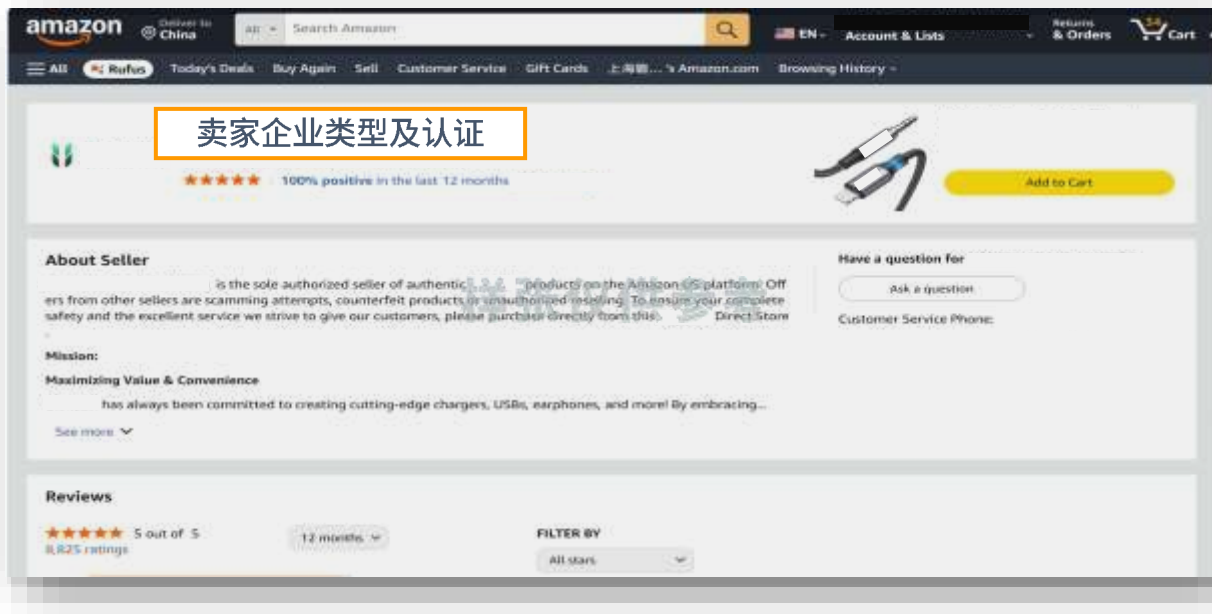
amazon Deliver to China

All Search Amazon

EN Account & Lists Returns & Orders 34 Cart

All Rufus Today's Deals Buy Again Sell Customer Service Gift Cards 上海鹏... 's Amazon.com Browsing History

卖家企业类型及认证

★★★★★ 100% positive in the last 12 months

Add to Cart

About Seller

is the sole authorized seller of authentic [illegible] products on the Amazon US platform. Offers from other sellers are scamming attempts, counterfeit products or unauthorized reselling. To ensure your complete safety and the excellent service we strive to give our customers, please purchase directly from this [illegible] Direct Store

Mission:

Maximizing Value & Convenience

has always been committed to creating cutting-edge chargers, USBs, earphones, and more! By embracing...

See more

Have a question for

Ask a question

Customer Service Phone:

Reviews

★★★★★ 5 out of 5

11,825 ratings

12 months

FILTER BY

All stars